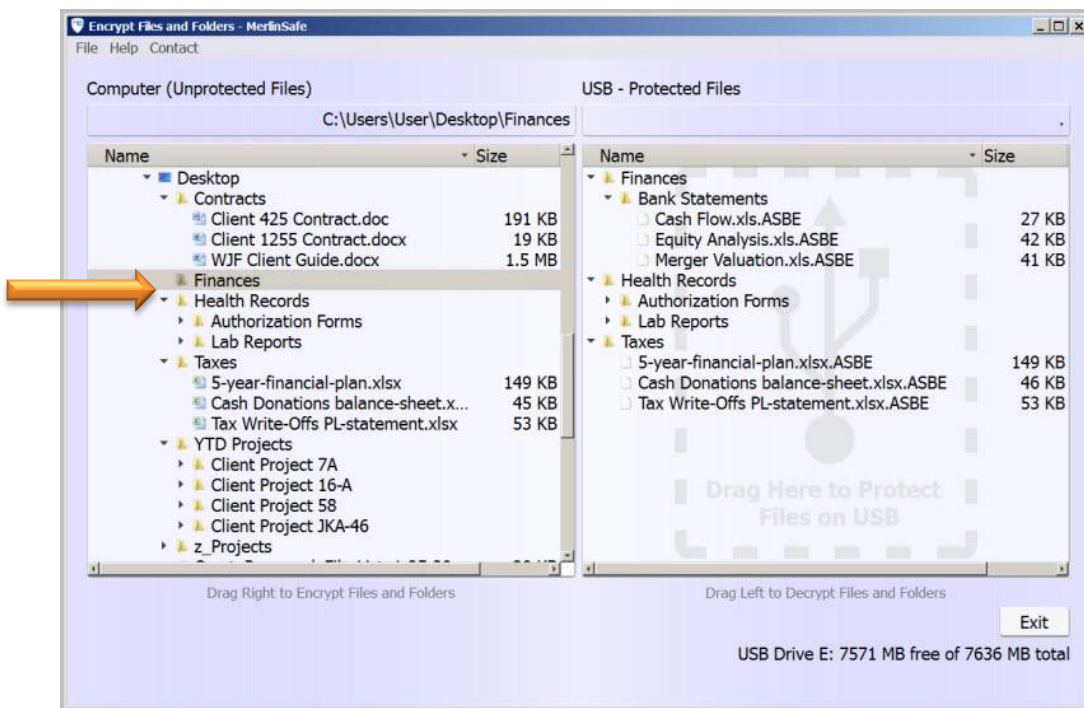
Encrypt Files and Folders - MerlinSafe

File Help Contact

Computer (Unprotected Files)

C:\Users\User\Desktop\Finances

| Name | Size |
|---|---|
| Desktop | |
| Contracts | |
| Client 425 Contract.doc | 191 KB |
| Client 1255 Contract.docx | 19 KB |
| WJF Client Guide.docx | 1.5 MB |
| Finances | |
| Health Records | |
| Authorization Forms | |
| Lab Reports | |
| Taxes | |
| 5-year-financial-plan.xlsx | 149 KB |
| Cash Donations balance-sheet.x... | 45 KB |
| Tax Write-Offs PL-statement.xlsx | 53 KB |
| YTD Projects | |
| Client Project 7A | |
| Client Project 16-A | |
| Client Project 58 | |
| Client Project JKA-46 | |
| z_Projects | |
| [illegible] | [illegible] |

Drag Right to Encrypt Files and Folders

USB - Protected Files

.

| Name | Size |
|---|---|
| Finances | |
| Bank Statements | |
| Cash Flow.xls.ASBE | 27 KB |
| Equity Analysis.xls.ASBE | 42 KB |
| Merger Valuation.xls.ASBE | 41 KB |
| Health Records | |
| Authorization Forms | |
| Lab Reports | |
| Taxes | |
| 5-year-financial-plan.xlsx.ASBE | 149 KB |
| Cash Donations balance-sheet.xlsx.ASBE | 46 KB |
| Tax Write-Offs PL-statement.xlsx.ASBE | 53 KB |

Drag Here to Protect Files on USB

Drag Left to Decrypt Files and Folders

Exit

USB Drive E: 7571 MB free of 7636 MB total